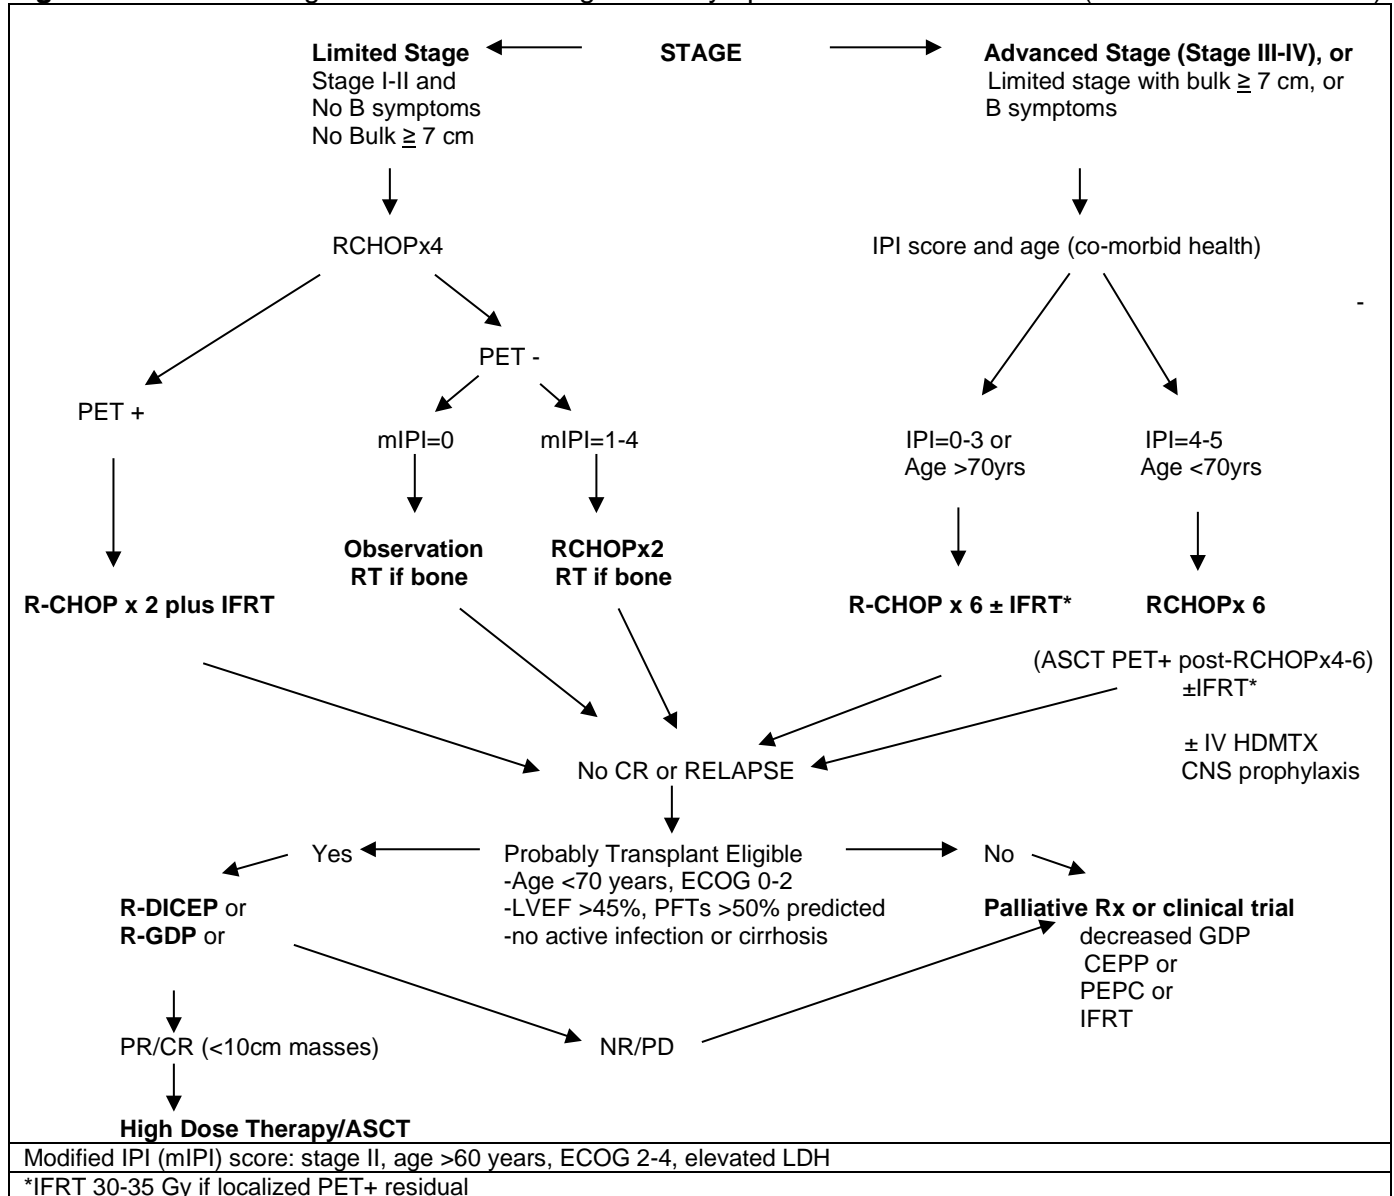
STAGE

Limited Stage
Stage I-II and
No B symptoms
No Bulk ≧ 7 cm

Advanced Stage (Stage III-IV), or
Limited stage with bulk ≧ 7 cm, or
B symptoms

RCHOPx4

IPI score and age (co-morbid health)

-

PET +

PET -

mIPI=0

mIPI=1-4

IPI=0-3 or
Age >70yrs

IPI=4-5
Age <70yrs

R-CHOP x 2 plus IFRT

Observation
RT if bone

RCHOPx2
RT if bone

R-CHOP x 6 ± IFRT*

RCHOPx 6

(ASCT PET+ post-RCHOPx4-6)
±IFRT*

± IV HDMTX
CNS prophylaxis

No CR or RELAPSE

Yes

Probably Transplant Eligible
-Age <70 years, ECOG 0-2
-LVEF >45%, PFTs >50% predicted
-no active infection or cirrhosis

No

R-DICEP or
R-GDP or

Palliative Rx or clinical trial
decreased GDP
CEPP or
PEPC or
IFRT

PR/CR (<10cm masses)

NR/PD

High Dose Therapy/ASCT

Modified IPI (mIPI) score: stage II, age >60 years, ECOG 2-4, elevated LDH

*IFRT 30-35 Gy if localized PET+ residual